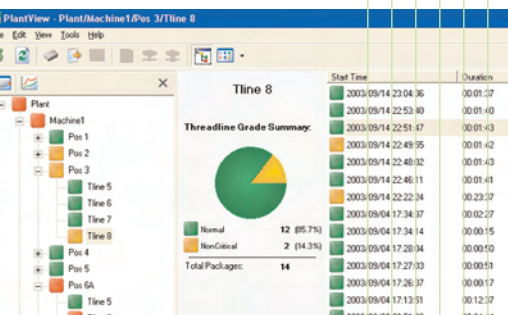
PlantView - Plant/Machine1/Pos 3/Tline 8

e Edit View Tools Help

Plant
Machine1
Pos 1
Pos 2
Pos 3
Tline 5
Tline 6
Tline 7
Tline 8
Pos 4
Pos 5
Pos 6A
Tline 5

Tline 8

Threadline Grade Summary:

| | | |
|---|---|---|
| Normal | 12 | (85.7%) |
| NonCritical | 2 | (14.3%) |
| Total Packages: | 14 | |

| Start Time | Duration |
|---|---|
| 2003/09/14 23:04:36 | 00:01:30 |
| 2003/09/14 22:53:40 | 00:01:40 |
| 2003/09/14 22:51:47 | 00:01:40 |
| 2003/09/14 22:49:55 | 00:01:42 |
| 2003/09/14 22:48:02 | 00:01:43 |
| 2003/09/14 22:46:11 | 00:01:41 |
| 2003/09/14 22:22:24 | 00:23:37 |
| 2003/09/04 17:34:37 | 00:02:27 |
| 2003/09/04 17:34:14 | 00:00:15 |
| 2003/09/04 17:28:04 | 00:00:50 |
| 2003/09/04 17:27:03 | 00:00:51 |
| 2003/09/04 17:26:37 | 00:00:17 |
| 2003/09/04 17:13:51 | 00:12:37 |